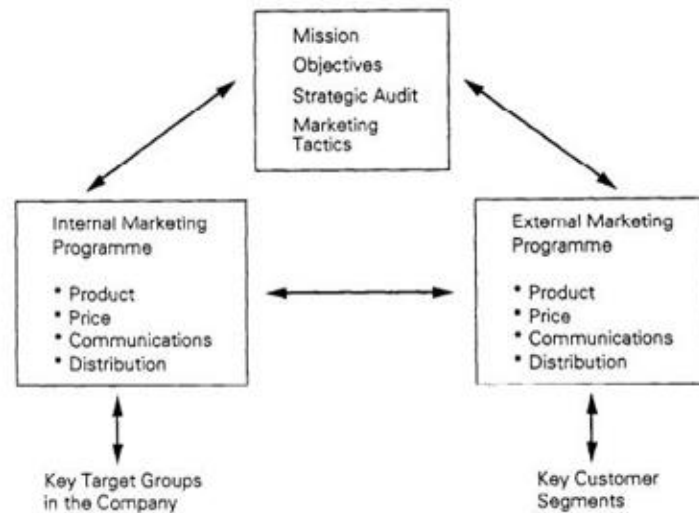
Mission
Objectives
Strategic Audit
Marketing Tactics

Internal Marketing Programme

* Product
* Price
* Communications
* Distribution

External Marketing Programme

* Product
* Price
* Communications
* Distribution

Key Target Groups in the Company

Key Customer Segments